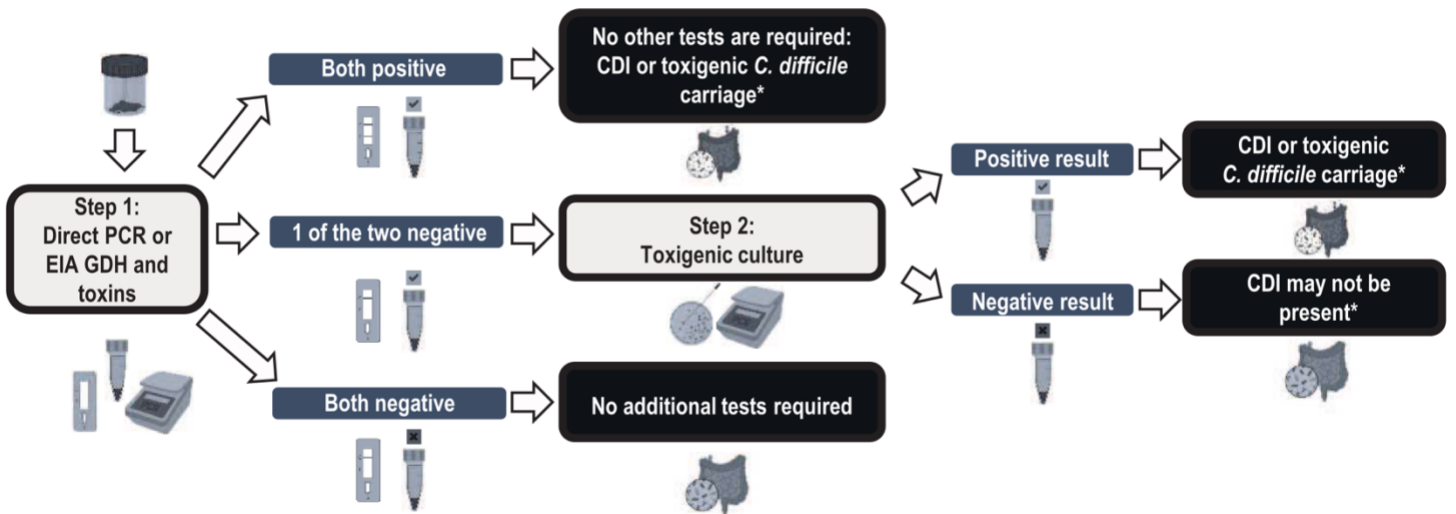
Step 1:
Direct PCR or EIA GDH and toxins

Both positive

No other tests are required: CDI or toxigenic *C. difficile* carriage*

1 of the two negative

Step 2:
Toxigenic culture

Both negative

No additional tests required

Positive result

CDI or toxigenic *C. difficile* carriage*

Negative result

CDI may not be present*